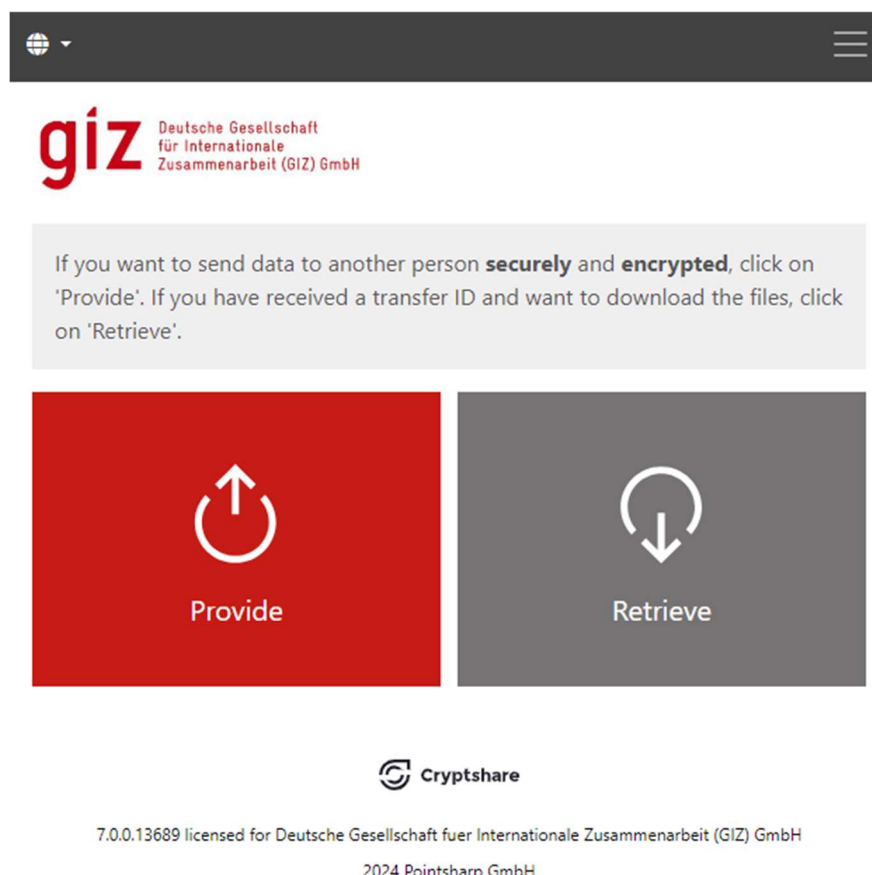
giz Deutsche Gesellschaft für Internationale Zusammenarbeit (GIZ) GmbH

If you want to send data to another person **securely** and **encrypted**, click on 'Provide'. If you have received a transfer ID and want to download the files, click on 'Retrieve'.

Provide

Retrieve

Cryptshare

7.0.0.13689 licensed for Deutsche Gesellschaft fuer Internationale Zusammenarbeit (GIZ) GmbH

2024 Pointsharp GmbH